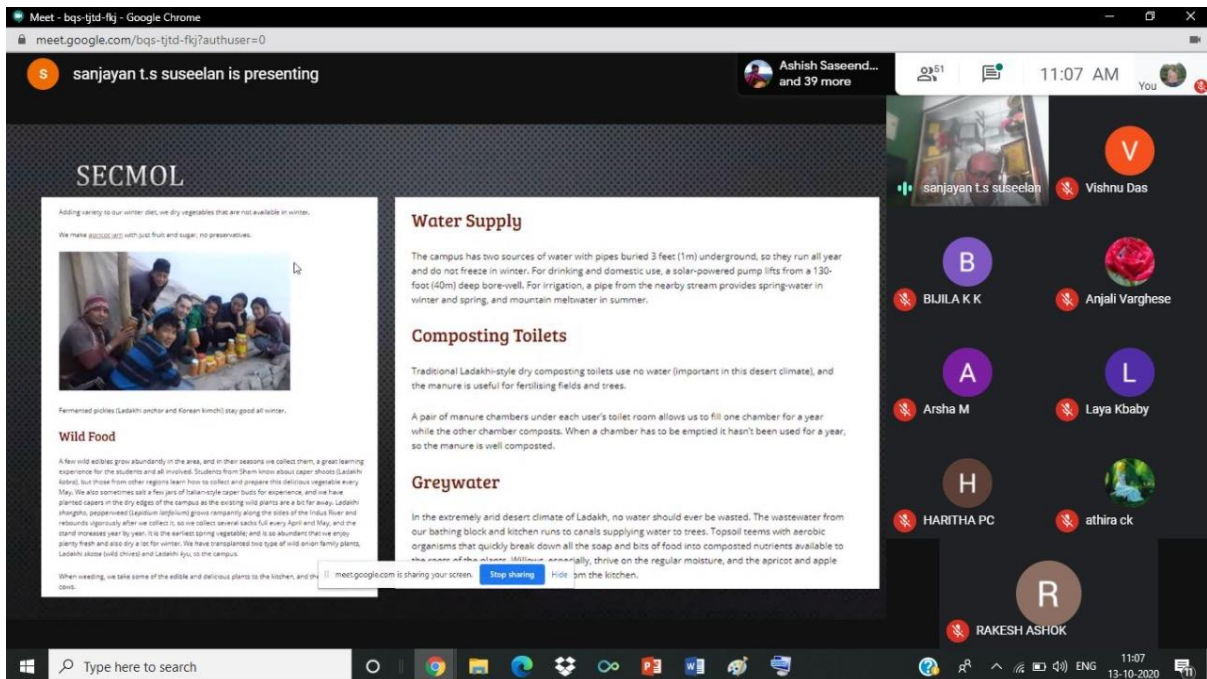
Meet - bqs-tjtd-fkj - Google Chrome

meet.google.com/bqs-tjtd-fkj?authuser=0

sanjayan t.s suseelan is presenting

Ashish Saseend... and 39 more

51

11:07 AM

You

SECMOL

Adding variety to our winter diet, we dry vegetables that are not available in winter.

We make apricot jam with just fruit and sugar, no preservatives.

Fermented pickles (Ladakhi anchor and Korean kimchi) stay good all winter.

Wild Food

A few wild edibles grow abundantly in the area, and in their seasons we collect them, a great learning experience for the students and all involved. Students from Sham know about caper shoots (Ladakhi kabra), but those from other regions learn how to collect and prepare this delicious vegetable every May. We also sometimes salt a few jars of Italian-style caper buds for experience, and we have planted capers in the dry edges of the campus as the existing wild plants are a bit far away. Ladakhi shangsho, pepperweed (Lepidium latifolium) grows rampantly along the sides of the Indus River and rebounds vigorously after we collect it, so we collect several sacks full every April and May, and the stand increases year by year. It is the earliest spring vegetable; and is so abundant that we enjoy plenty fresh and also dry a lot for winter. We have transplanted two type of wild onion family plants, Ladakhi skotse (wild chives) and Ladakhi kyu, to the campus.

When weeding, we take some of the edible and delicious plants to the kitchen, and the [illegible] cows.

Water Supply

The campus has two sources of water with pipes buried 3 feet (1m) underground, so they run all year and do not freeze in winter. For drinking and domestic use, a solar-powered pump lifts from a 130-foot (40m) deep bore-well. For irrigation, a pipe from the nearby stream provides spring-water in winter and spring, and mountain meltwater in summer.

Composting Toilets

Traditional Ladakhi-style dry composting toilets use no water (important in this desert climate), and the manure is useful for fertilising fields and trees.

A pair of manure chambers under each user's toilet room allows us to fill one chamber for a year while the other chamber composts. When a chamber has to be emptied it hasn't been used for a year, so the manure is well composted.

Greywater

In the extremely arid desert climate of Ladakh, no water should ever be wasted. The wastewater from our bathing block and kitchen runs to canals supplying water to trees. Topsoil teems with aerobic organisms that quickly break down all the soap and bits of food into composted nutrients available to the roots of the plants. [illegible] especially, thrive on the regular moisture, and the apricot and apple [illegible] om the kitchen.

meet.google.com is sharing your screen. Stop sharing Hide

sanjayan t.s suseelan

Vishnu Das

BIJILA K K

Anjali Varghese

Arsha M

Laya Kbaby

HARITHA PC

athira ck

RAKESH ASHOK

Type here to search

ENG 11:07 13-10-2020